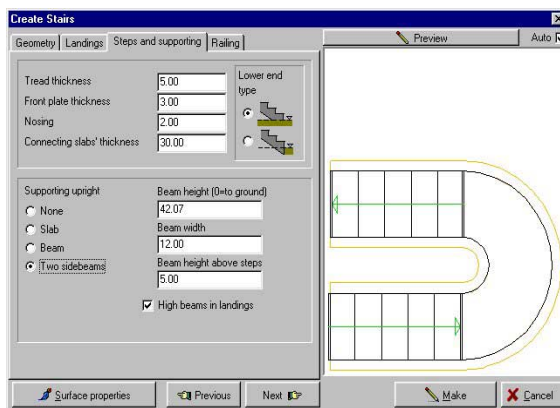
Create Stairs

Geometry | Landings | Steps and supporting | Railing

Preview

Auto

Tread thickness 5.00
Front plate thickness 3.00
Nosing 2.00
Connecting slabs' thickness 30.00

Lower end type

Supporting upright
None
Slab
Beam
Two sidebeams

Beam height (0=to ground)
42.07
Beam width
12.00
Beam height above steps
5.00

High beams in landings

Surface properties
Previous
Next
Make
Cancel